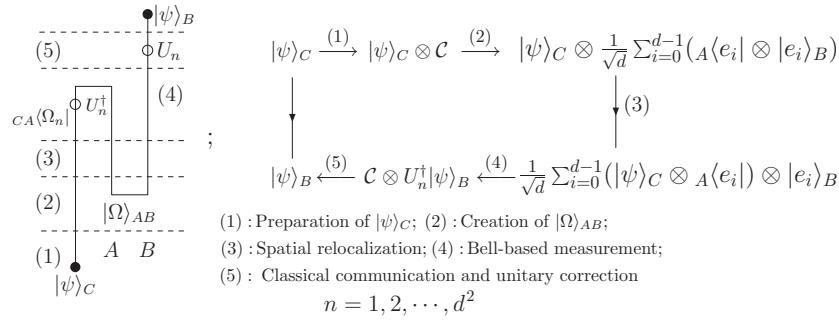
$|\psi\rangle_B$

(5) $U_n$

$_{CA}\langle\Omega_n|$ $U_n^\dagger$ (4)

(3)

(2) $|\Omega\rangle_{AB}$

(1) $A$ $B$

$|\psi\rangle_C$

;

$|\psi\rangle_C \xrightarrow{(1)} |\psi\rangle_C \otimes \mathcal{C} \xrightarrow{(2)} |\psi\rangle_C \otimes \frac{1}{\sqrt{d}} \sum_{i=0}^{d-1} ({}_A\langle e_i| \otimes |e_i\rangle_B)$

(3)

$|\psi\rangle_B \xleftarrow{(5)} \mathcal{C} \otimes U_n^\dagger |\psi\rangle_B \xleftarrow{(4)} \frac{1}{\sqrt{d}} \sum_{i=0}^{d-1} (|\psi\rangle_C \otimes {}_A\langle e_i|) \otimes |e_i\rangle_B$

(1) : Preparation of $|\psi\rangle_C$; (2) : Creation of $|\Omega\rangle_{AB}$;

(3) : Spatial relocalization; (4) : Bell-based measurement;

(5) : Classical communication and unitary correction

$n = 1, 2, \cdots, d^2$